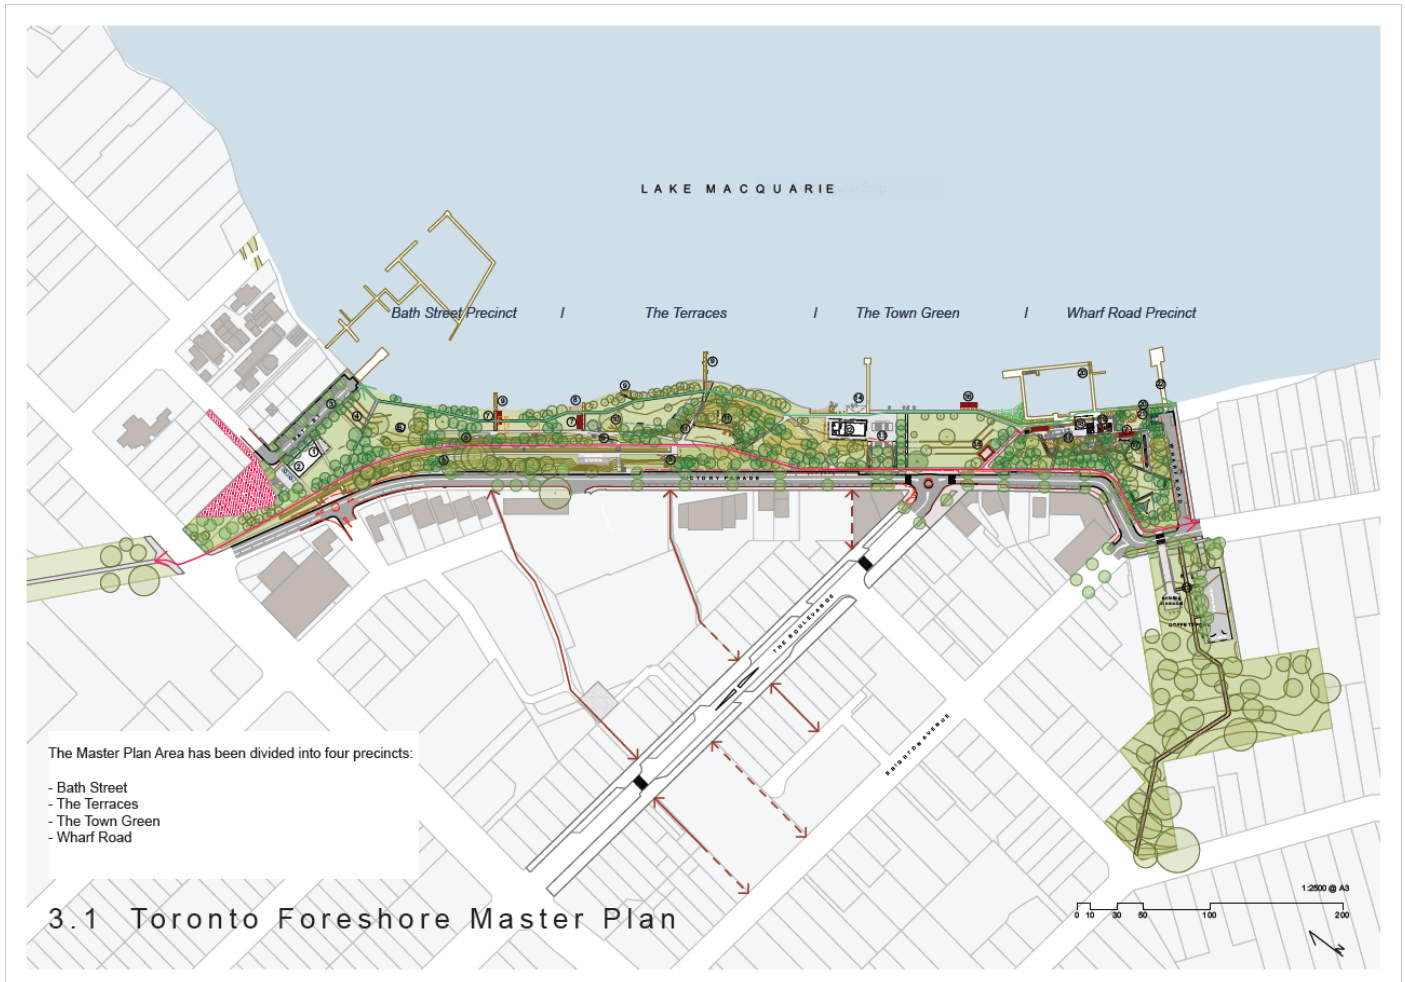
LAKE MACQUARIE

Bath Street Precinct / The Terraces / The Town Green / Wharf Road Precinct

VICTORY PARADE

THE BOULEVARDE

BRIGHTON AVENUE

WHARF ROAD

The Master Plan Area has been divided into four precincts:

- Bath Street
- The Terraces
- The Town Green
- Wharf Road

3.1 Toronto Foreshore Master Plan

1:2500 @ A3

0 10 30 50 100 200